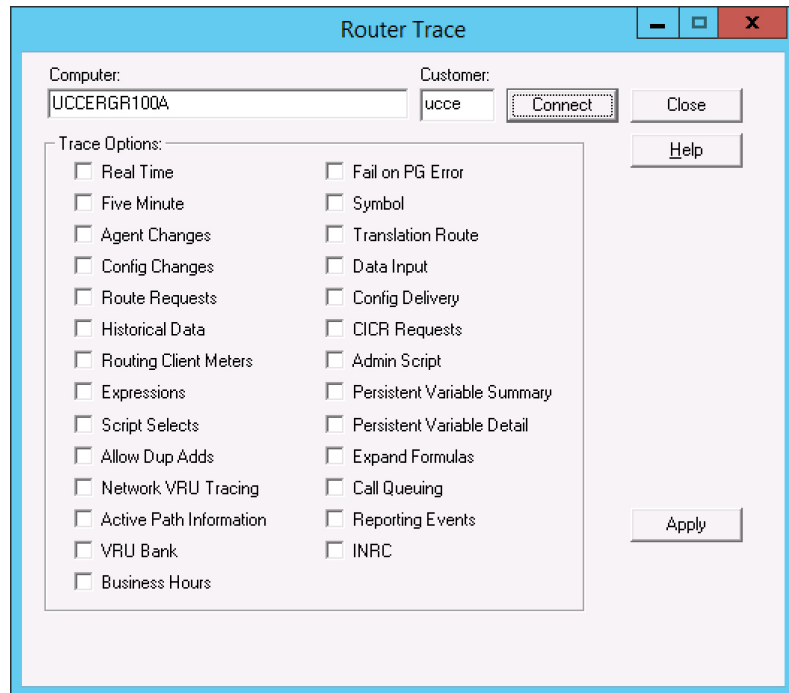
Router Trace

x

Computer:
UCCERGR100A

Customer:
ucce

Connect

Close

Help

Trace Options:

Real Time
Five Minute
Agent Changes
Config Changes
Route Requests
Historical Data
Routing Client Meters
Expressions
Script Selects
Allow Dup Adds
Network VRU Tracing
Active Path Information
VRU Bank
Business Hours

Fail on PG Error
Symbol
Translation Route
Data Input
Config Delivery
CICR Requests
Admin Script
Persistent Variable Summary
Persistent Variable Detail
Expand Formulas
Call Queuing
Reporting Events
INRC

Apply